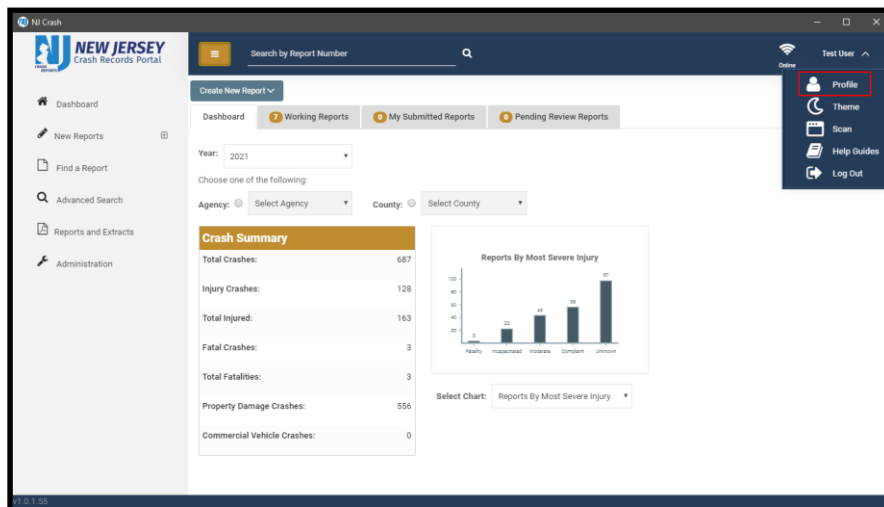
NJ Crash

NJ NEW JERSEY Crash Records Portal CRASH REPORTS

Search by Report Number

Online

Test User

Profile
Theme
Scan
Help Guides
Log Out

Dashboard
New Reports
Find a Report
Advanced Search
Reports and Extracts
Administration

Create New Report

Dashboard
7 Working Reports
0 My Submitted Reports
0 Pending Review Reports

Year: 2021

Choose one of the following:

Agency: Select Agency
County: Select County

Crash Summary

| | |
|---|---|
| Total Crashes: | 687 |
| Injury Crashes: | 128 |
| Total Injured: | 163 |
| Fatal Crashes: | 3 |
| Total Fatalities: | 3 |
| Property Damage Crashes: | 556 |
| Commercial Vehicle Crashes: | 0 |

Reports By Most Severe Injury

100
80
60
40
20

3
22
43
56
97

Fatality
Incapacitated
Moderate
Complaint
Unknown

Select Chart: Reports By Most Severe Injury

v1.0.1.55